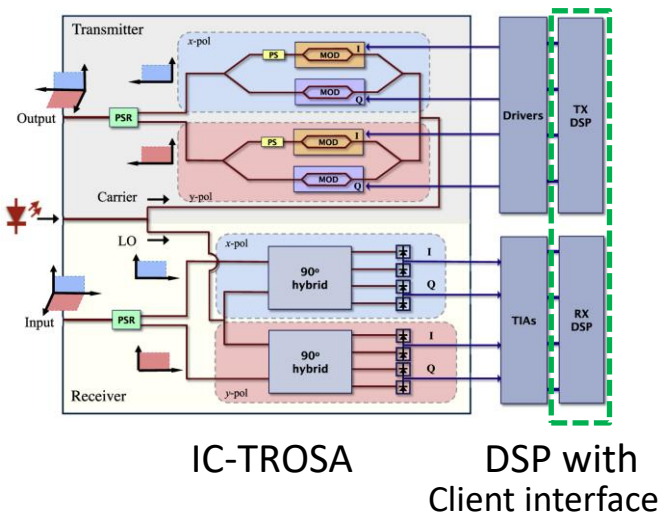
Transmitter
x-pol
PS
MOD
I
MOD
Q
Output
PSR
PS
MOD
I
MOD
Q
y-pol
Carrier
LO
x-pol
90° hybrid
I
Q
Input
PSR
90° hybrid
I
Q
y-pol
Receiver
Drivers
TX DSP
TIAs
RX DSP

IC-TROSA

DSP with Client interface